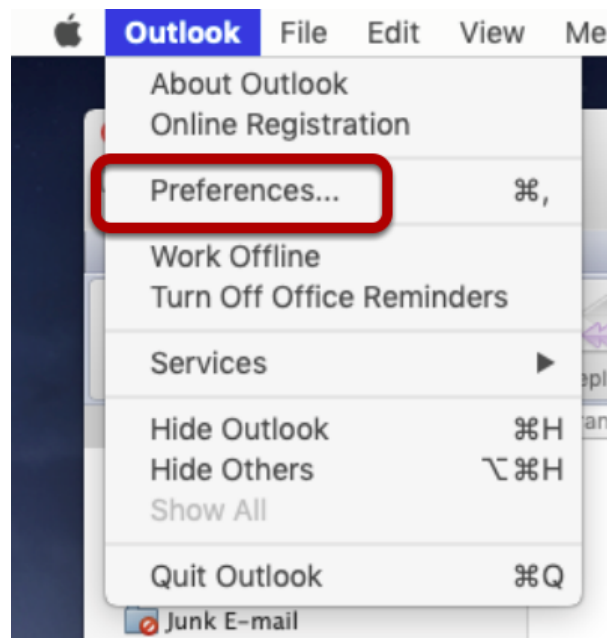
Outlook File Edit View Me

About Outlook
Online Registration

Preferences... ⌘,

Work Offline
Turn Off Office Reminders

Services ▶

Hide Outlook ⌘H
Hide Others ⌥⌘H
Show All

Quit Outlook ⌘Q

Junk E-mail